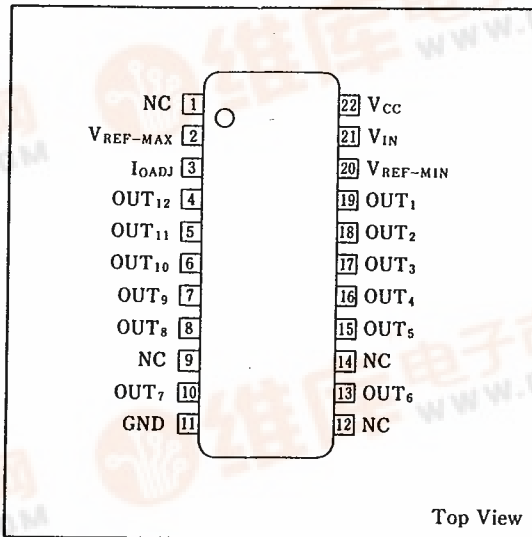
NC 1
$V_{REF-MAX}$ 2
$I_{OADJ}$ 3
$OUT_{12}$ 4
$OUT_{11}$ 5
$OUT_{10}$ 6
$OUT_9$ 7
$OUT_8$ 8
NC 9
$OUT_7$ 10
GND 11

22 $V_{CC}$
21 $V_{IN}$
20 $V_{REF-MIN}$
19 $OUT_1$
18 $OUT_2$
17 $OUT_3$
16 $OUT_4$
15 $OUT_5$
14 NC
13 $OUT_6$
12 NC

Top View